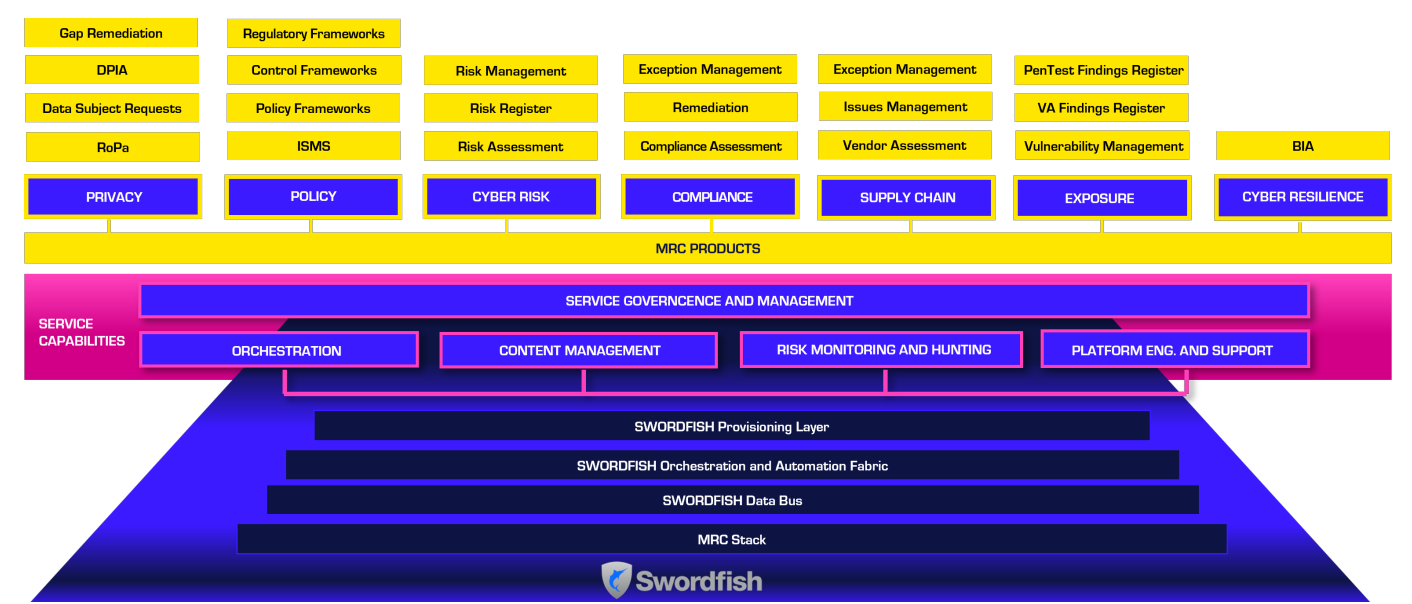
Gap Remediation
DPIA
Data Subject Requests
RoPa
PRIVACY

Regulatory Frameworks
Control Frameworks
Policy Frameworks
ISMS
POLICY

Risk Management
Risk Register
Risk Assessment
CYBER RISK

Exception Management
Remediation
Compliance Assessment
COMPLIANCE

Exception Management
Issues Management
Vendor Assessment
SUPPLY CHAIN

PenTest Findings Register
VA Findings Register
Vulnerability Management
EXPOSURE

BIA
CYBER RESILIENCE

MRC PRODUCTS

SERVICE CAPABILITIES
SERVICE GOVERNCENCE AND MANAGEMENT
ORCHESTRATION
CONTENT MANAGEMENT
RISK MONITORING AND HUNTING
PLATFORM ENG. AND SUPPORT

SWORDFISH Provisioning Layer
SWORDFISH Orchestration and Automation Fabric
SWORDFISH Data Bus
MRC Stack

Swordfish